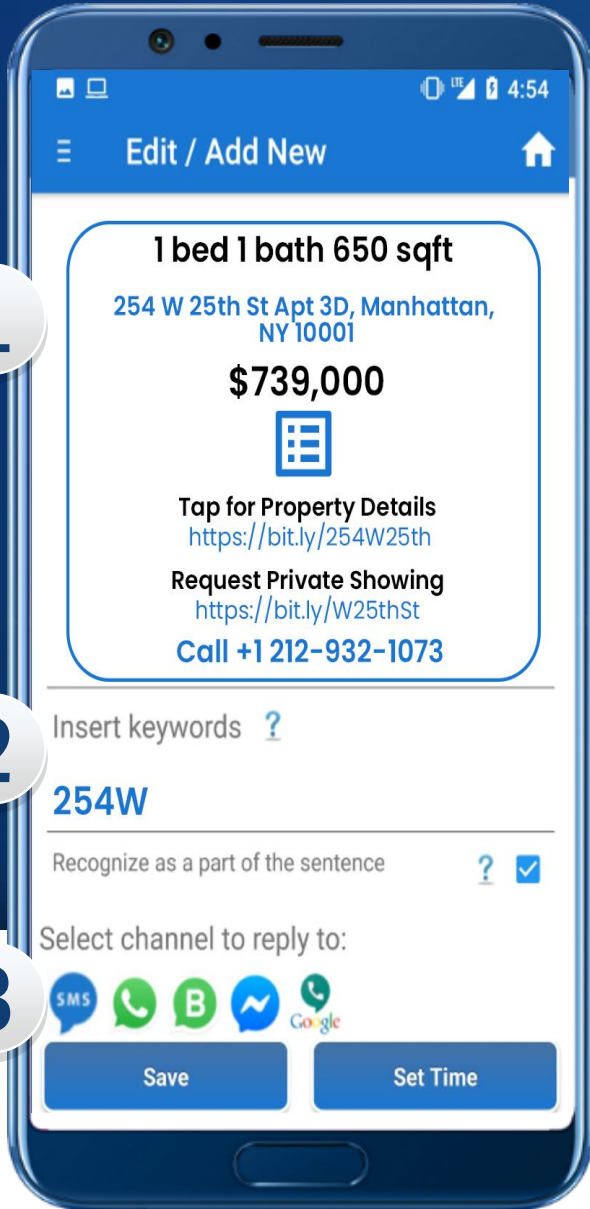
4:54

Edit / Add New

1 bed 1 bath 650 sqft

254 W 25th St Apt 3D, Manhattan, NY 10001

$739,000

Tap for Property Details
https://bit.ly/254W25th

Request Private Showing
https://bit.ly/W25thSt

Call +1 212-932-1073

Insert keywords ?

254W

Recognize as a part of the sentence ?

Select channel to reply to:

SMS B Google

Save Set Time

1
2
3